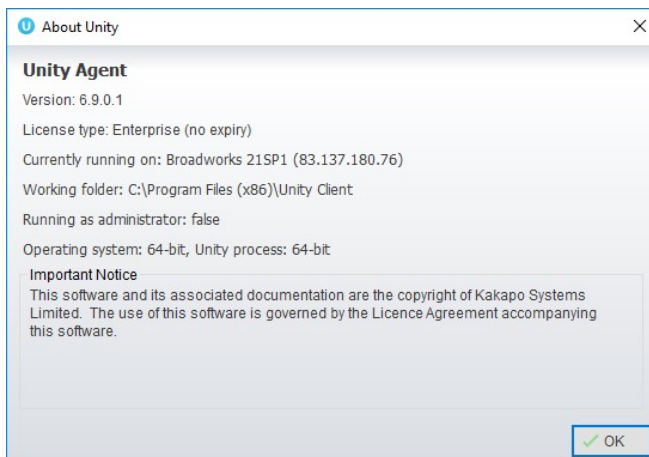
U About Unity

X

Unity Agent

Version: 6.9.0.1

License type: Enterprise (no expiry)

Currently running on: Broadworks 21SP1 (83.137.180.76)

Working folder: C:\Program Files (x86)\Unity Client

Running as administrator: false

Operating system: 64-bit, Unity process: 64-bit

Important Notice

This software and its associated documentation are the copyright of Kakapo Systems Limited. The use of this software is governed by the Licence Agreement accompanying this software.

OK